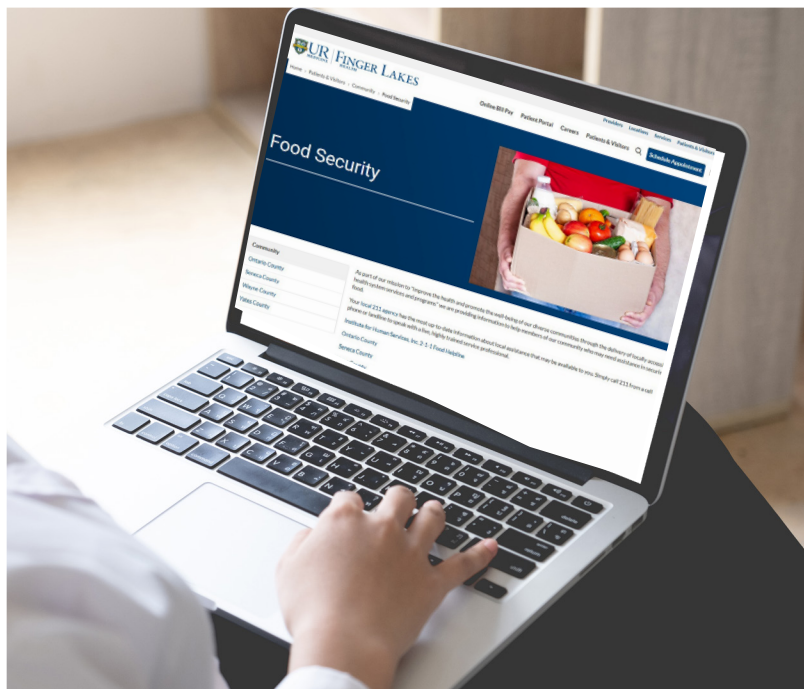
UR MEDICINE | FINGER LAKES HEALTH

Home > Patients & Visitors > Community > Food Security

Providers Locations Services Patients & Visitors

Online Bill Pay Patient Portal Careers Patients & Visitors

Schedule Appointment

Food Security

Community
Ontario County
Seneca County
Wayne County
Yates County

As part of our mission to "improve the health and promote the well-being of our diverse communities through the delivery of locally-accessible health system services and programs" we are providing information to help members of our community who may need assistance to secure food.

Your local 211 agency has the most up to date information about local assistance that may be available to you. Simply call 211 from a cell phone or landline to speak with a live, highly trained service professional.

Institute for Human Services, Inc. 2-1-1 Food Helpline

Ontario County

Seneca County